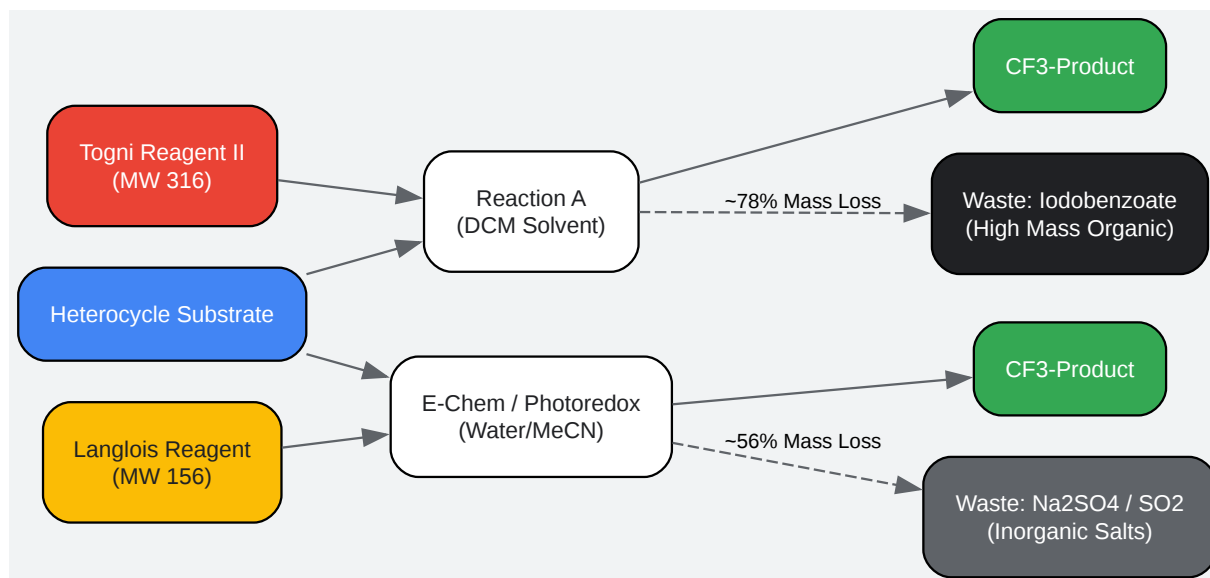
Togni Reagent II
(MW 316)

Heterocycle Substrate

Langlois Reagent
(MW 156)

Reaction A
(DCM Solvent)

E-Chem / Photoredox
(Water/MeCN)

CF3-Product

~78% Mass Loss

Waste: Iodobenzoate
(High Mass Organic)

CF3-Product

~56% Mass Loss

Waste: Na2SO4 / SO2
(Inorganic Salts)